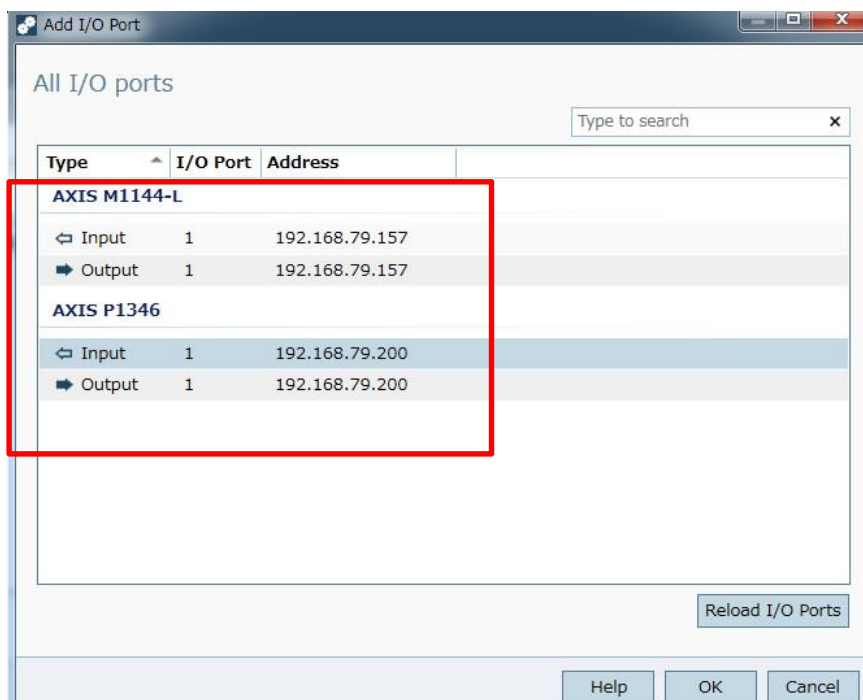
Add I/O Port

All I/O ports

Type to search ×

| Type | I/O Port | Address |
|---|---|---|
| AXIS M1144-L | | |
| Input | 1 | 192.168.79.157 |
| Output | 1 | 192.168.79.157 |
| AXIS P1346 | | |
| Input | 1 | 192.168.79.200 |
| Output | 1 | 192.168.79.200 |

Reload I/O Ports

Help OK Cancel